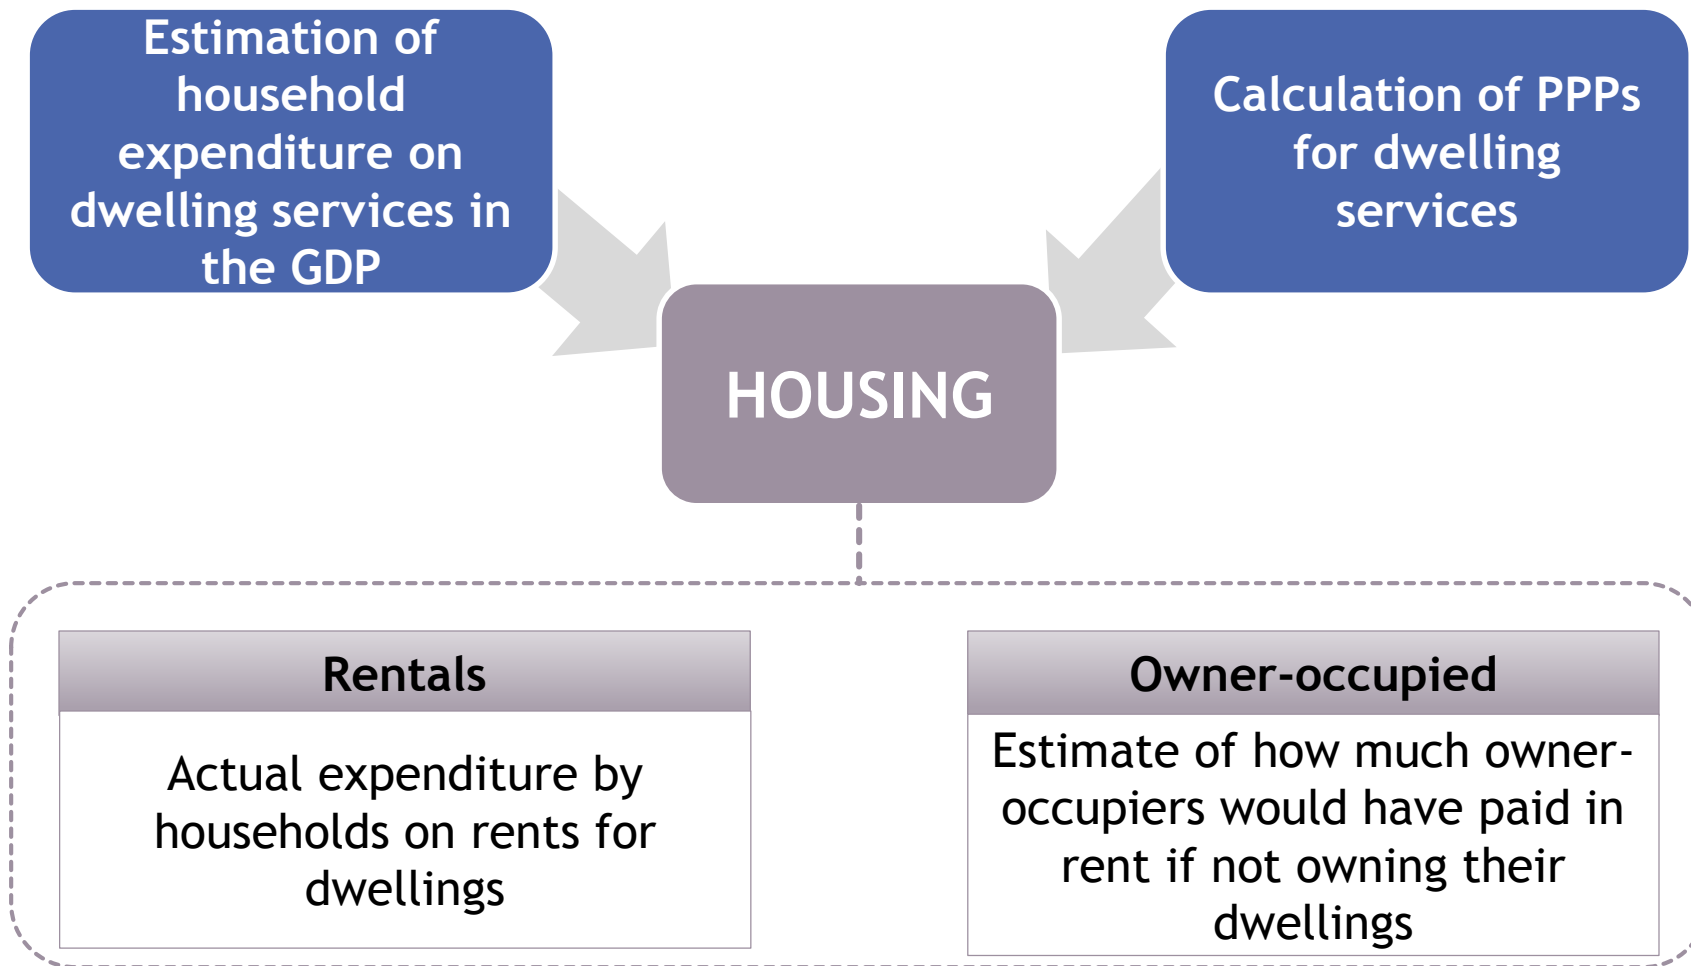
Estimation of household expenditure on dwelling services in the GDP

Calculation of PPPs for dwelling services

HOUSING

Rentals

Actual expenditure by households on rents for dwellings

Owner-occupied

Estimate of how much owner-occupiers would have paid in rent if not owning their dwellings